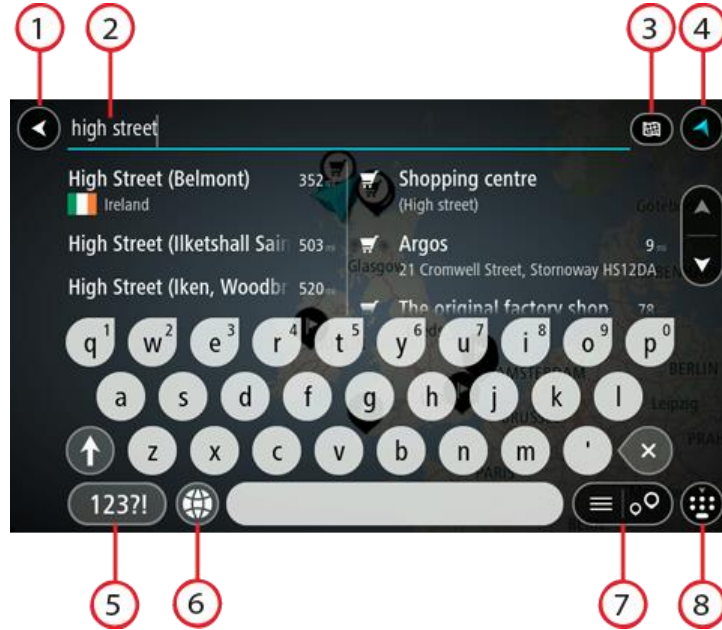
1
2
3
4

high street

High Street (Belmont) 352
Ireland
High Street (Ilketshall Sair 503
High Street (Iken, Woodbr 520

Shopping centre
(High street)
Argos 9
21 Cromwell Street, Stornoway HS12DA
The original factory shop 78

Glasgow
Göteb
AMSTERDAM
BERLIN
Leipzig
BRUSS
PRA
PARIS

q 1 w 2 e 3 r 4 t 5 y 6 u 7 i 8 o 9 p 0
a s d f g h j k l
z x c v b n m '
123?!

5
6
7
8